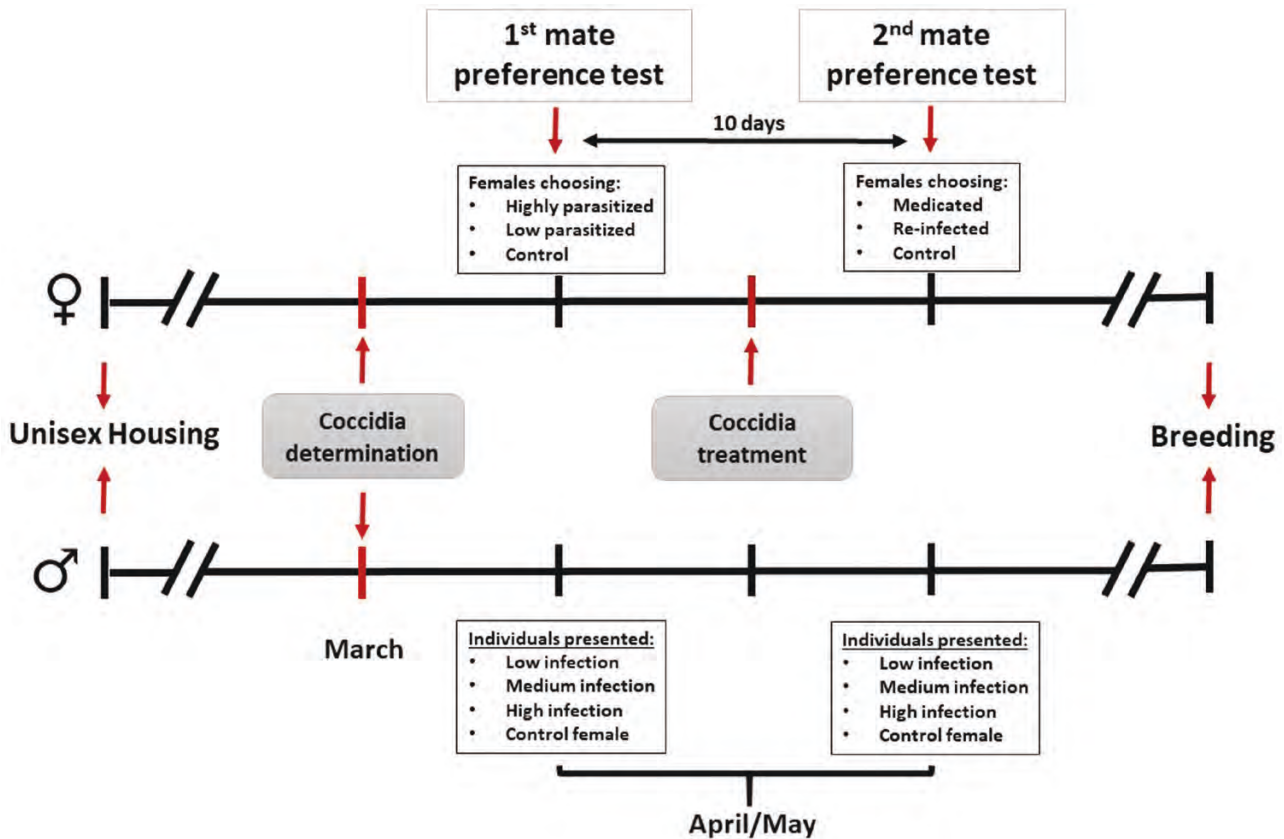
1$^{st}$ mate preference test

2$^{nd}$ mate preference test

10 days

Females choosing:
• Highly parasitized
• Low parasitized
• Control

Females choosing:
• Medicated
• Re-infected
• Control

♀

Unisex Housing

Coccidia determination

Coccidia treatment

Breeding

♂

March

Individuals presented:
• Low infection
• Medium infection
• High infection
• Control female

Individuals presented:
• Low infection
• Medium infection
• High infection
• Control female

April/May